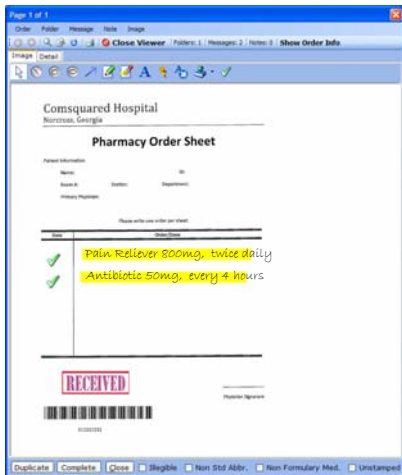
Page 1 of 1

Order Folder Message Note Image

Close Viewer Folders: 1 Messages: 2 Notes: 0 Show Order Info

Image Detail

Comsquared Hospital
Norcross, Georgia

Pharmacy Order Sheet

Patient Information

Name: ID:

Room #: Doctor: Department:

Primary Physician:

Please write one order per sheet

| Date | Order/Dose |
|---|---|
| ✓ | Pain Reliever 800mg, twice daily |
| ✓ | Antibiotic 50mg, every 4 hours |

RECEIVED

Physician Signature

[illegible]

Duplicate Complete Close Illegible Non Std Abbr. Non Formulary Med. Unstamped